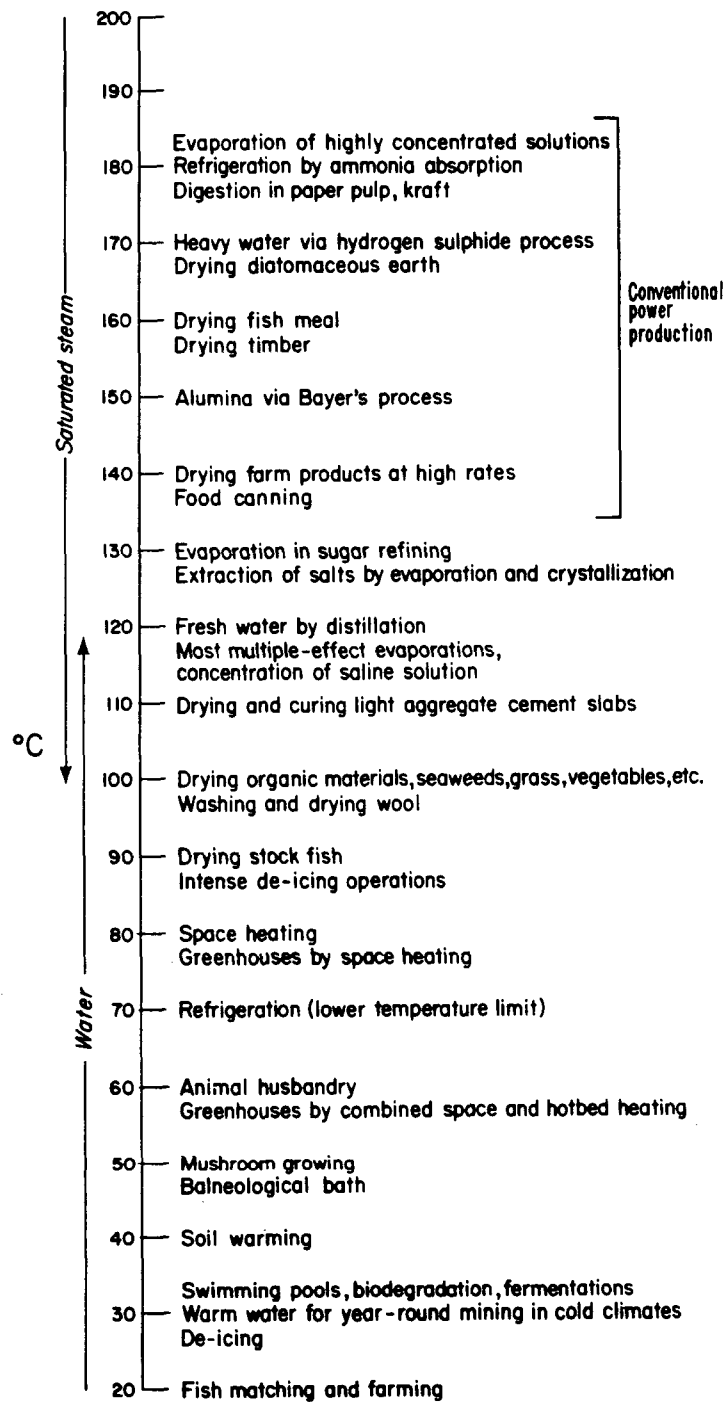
Saturated steam

200

190

Evaporation of highly concentrated solutions
180 — Refrigeration by ammonia absorption
Digestion in paper pulp, kraft

170 — Heavy water via hydrogen sulphide process
Drying diatomaceous earth

160 — Drying fish meal
Drying timber

150 — Alumina via Bayer's process

140 — Drying farm products at high rates
Food canning

Conventional power production

130 — Evaporation in sugar refining
Extraction of salts by evaporation and crystallization

120 — Fresh water by distillation
Most multiple-effect evaporations, concentration of saline solution

110 — Drying and curing light aggregate cement slabs

°C

100 — Drying organic materials, seaweeds, grass, vegetables, etc.
Washing and drying wool

90 — Drying stock fish
Intense de-icing operations

80 — Space heating
Greenhouses by space heating

Water

70 — Refrigeration (lower temperature limit)

60 — Animal husbandry
Greenhouses by combined space and hotbed heating

50 — Mushroom growing
Balneological bath

40 — Soil warming

Swimming pools, biodegradation, fermentations
30 — Warm water for year-round mining in cold climates
De-icing

20 — Fish matching and farming